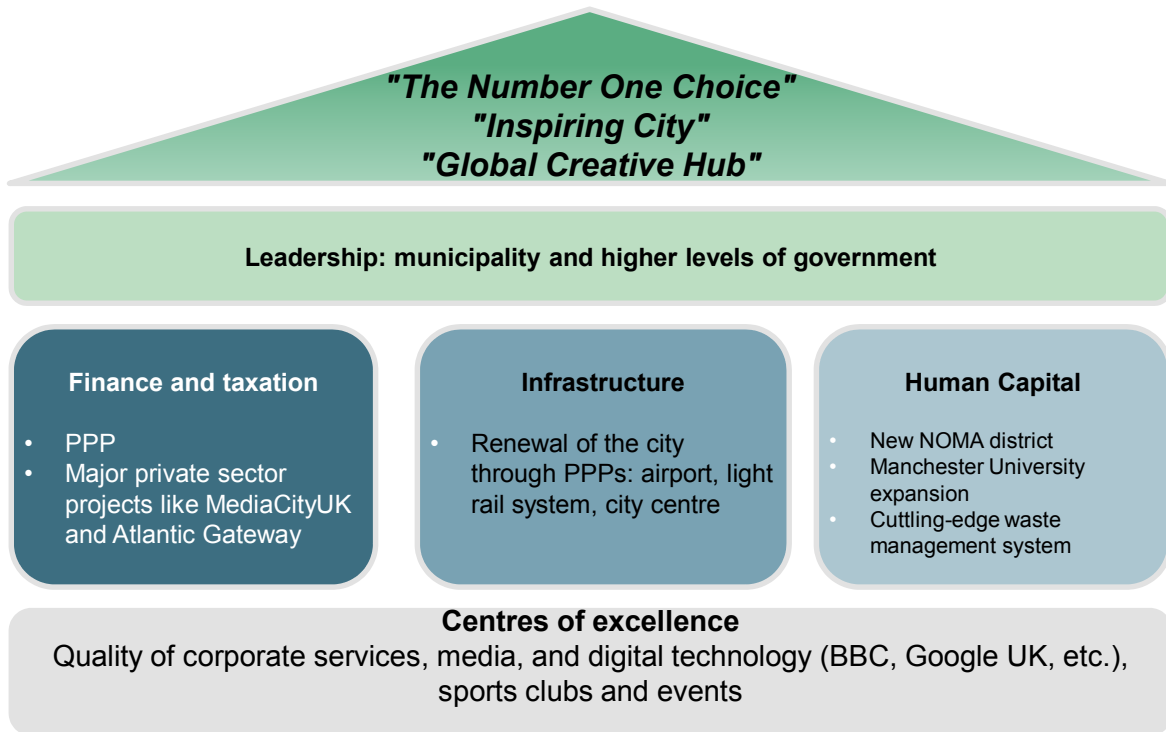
"The Number One Choice"
"Inspiring City"
"Global Creative Hub"

Leadership: municipality and higher levels of government

Finance and taxation

- PPP
- Major private sector projects like MediaCityUK and Atlantic Gateway

Infrastructure

- Renewal of the city through PPPs: airport, light rail system, city centre

Human Capital

- New NOMA district
- Manchester University expansion
- Cuttling-edge waste management system

Centres of excellence
Quality of corporate services, media, and digital technology (BBC, Google UK, etc.), sports clubs and events